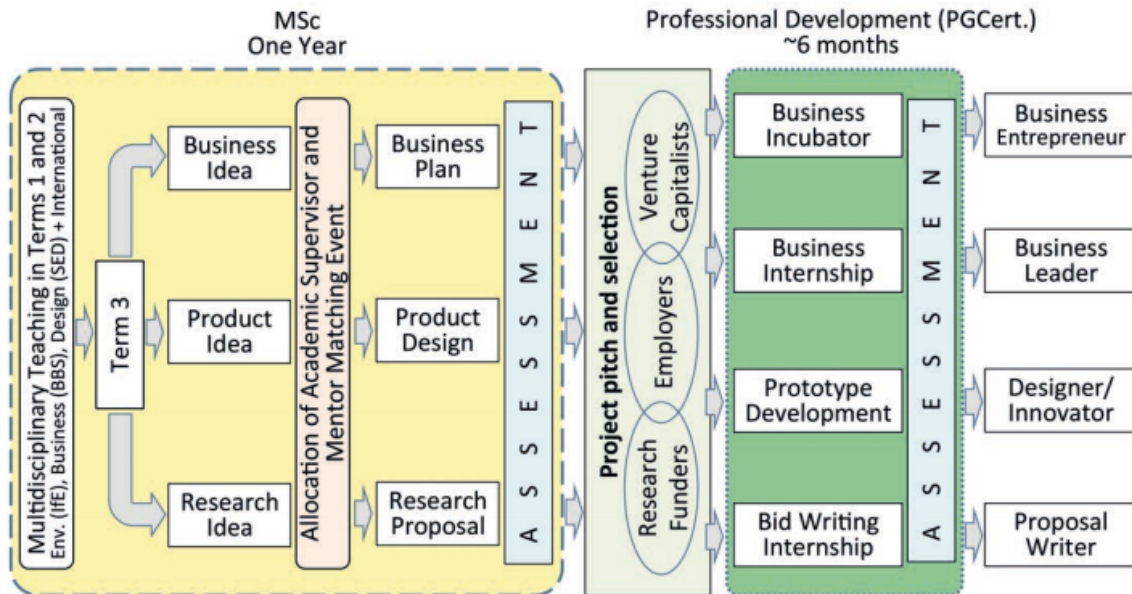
MSc
One Year

Professional Development (PGCert.)
~6 months

Multidisciplinary Teaching in Terms 1 and 2
Env. (IfE), Business (BBS), Design (SED) + International

Term 3

Business Idea

Product Idea

Research Idea

Allocation of Academic Supervisor and Mentor Matching Event

Business Plan

Product Design

Research Proposal

A S S E S S M E N T

Project pitch and selection

Venture Capitalists

Employers

Research Funders

Business Incubator

Business Internship

Prototype Development

Bid Writing Internship

A S S E S S M E N T

Business Entrepreneur

Business Leader

Designer/ Innovator

Proposal Writer